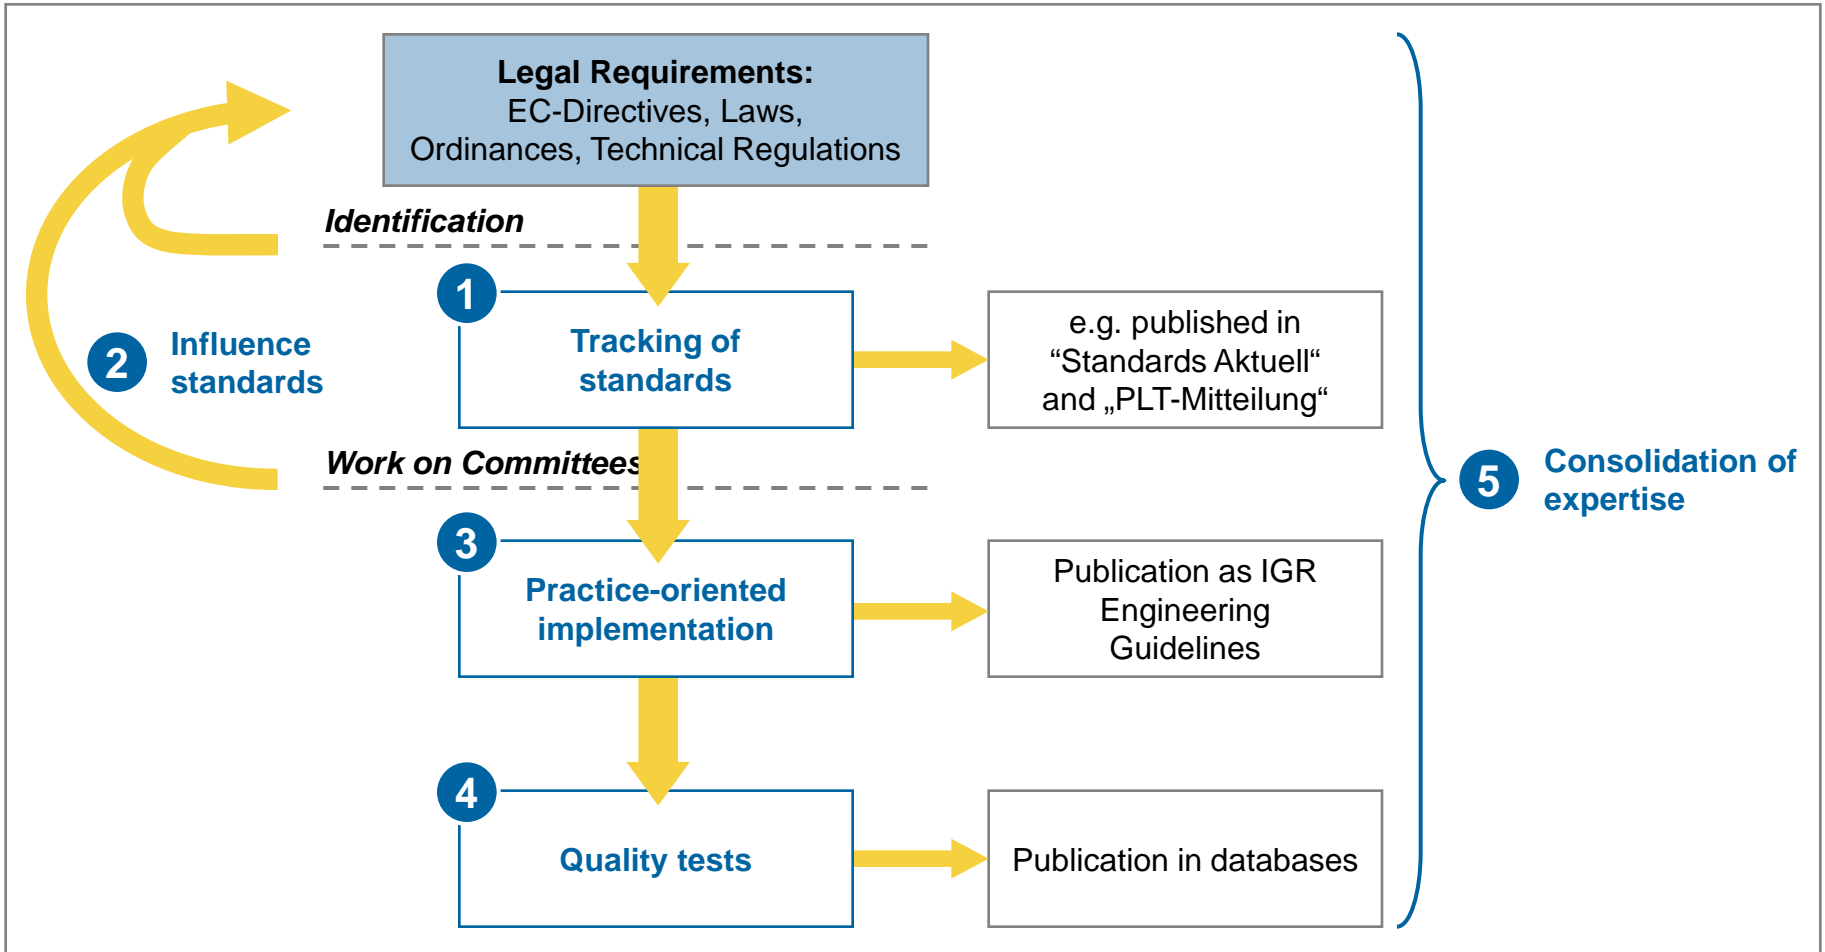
Legal Requirements:
EC-Directives, Laws, Ordinances, Technical Regulations

Identification

1
Tracking of standards

e.g. published in “Standards Aktuell“ and „PLT-Mitteilung“

2
Influence standards

Work on Committees

3
Practice-oriented implementation

Publication as IGR Engineering Guidelines

4
Quality tests

Publication in databases

5
Consolidation of expertise